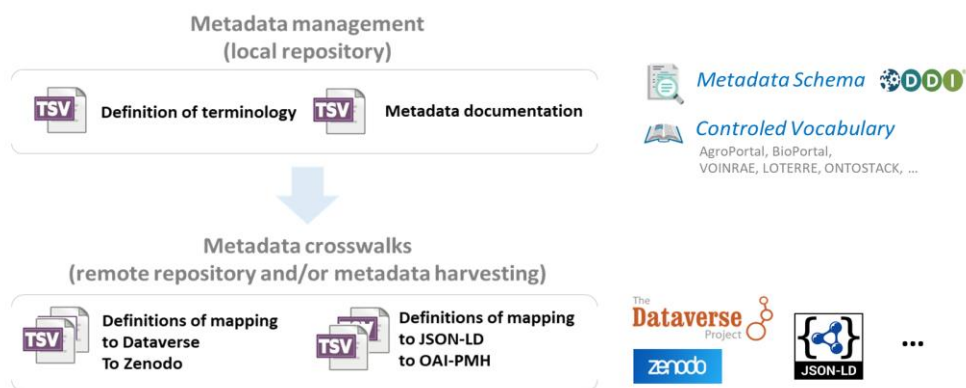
Metadata management
(local repository)

TSV Definition of terminology

TSV Metadata documentation

Metadata Schema DDI

Controled Vocabulary
AgroPortal, BioPortal, VOINRAE, LOTERRE, ONTOSTACK, ...

Metadata crosswalks
(remote repository and/or metadata harvesting)

TSV Definitions of mapping to Dataverse To Zenodo

TSV Definitions of mapping to JSON-LD to OAI-PMH

The Dataverse Project

zenodo

JSON-LD

...